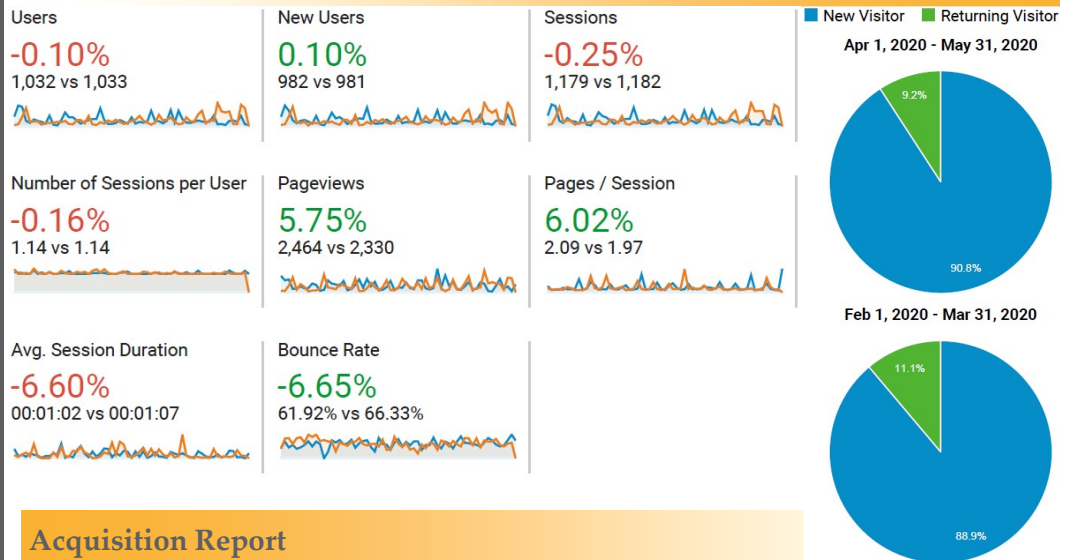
Users
-0.10%
1,032 vs 1,033

New Users
0.10%
982 vs 981

Sessions
-0.25%
1,179 vs 1,182

Number of Sessions per User
-0.16%
1.14 vs 1.14

Pageviews
5.75%
2,464 vs 2,330

Pages / Session
6.02%
2.09 vs 1.97

Avg. Session Duration
-6.60%
00:01:02 vs 00:01:07

Bounce Rate
-6.65%
61.92% vs 66.33%

New Visitor Returning Visitor

Apr 1, 2020 - May 31, 2020

9.2%

90.8%

Feb 1, 2020 - Mar 31, 2020

11.1%

88.9%

Acquisition Report